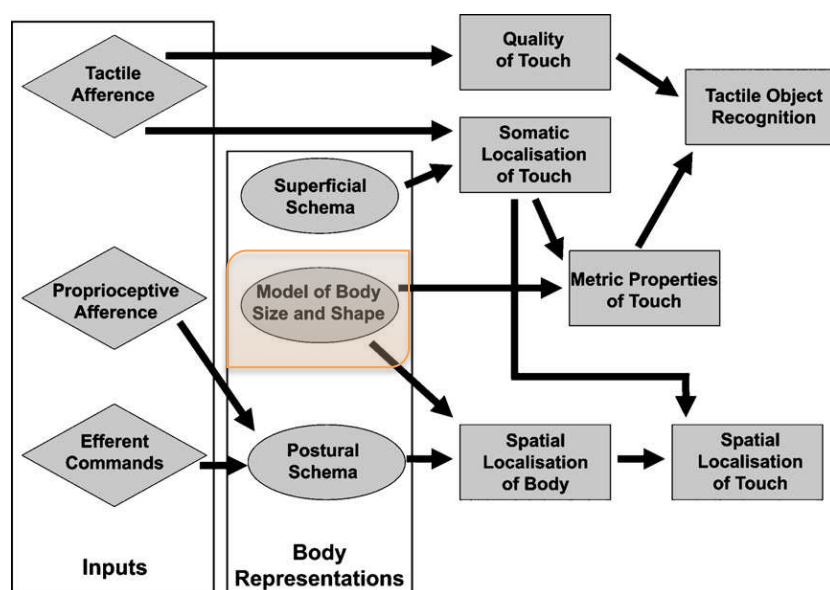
Tactile Afference

Quality of Touch

Tactile Object Recognition

Somatic Localisation of Touch

Superficial Schema

Proprioceptive Afference

Model of Body Size and Shape

Metric Properties of Touch

Efferent Commands

Postural Schema

Spatial Localisation of Body

Spatial Localisation of Touch

Inputs

Body Representations